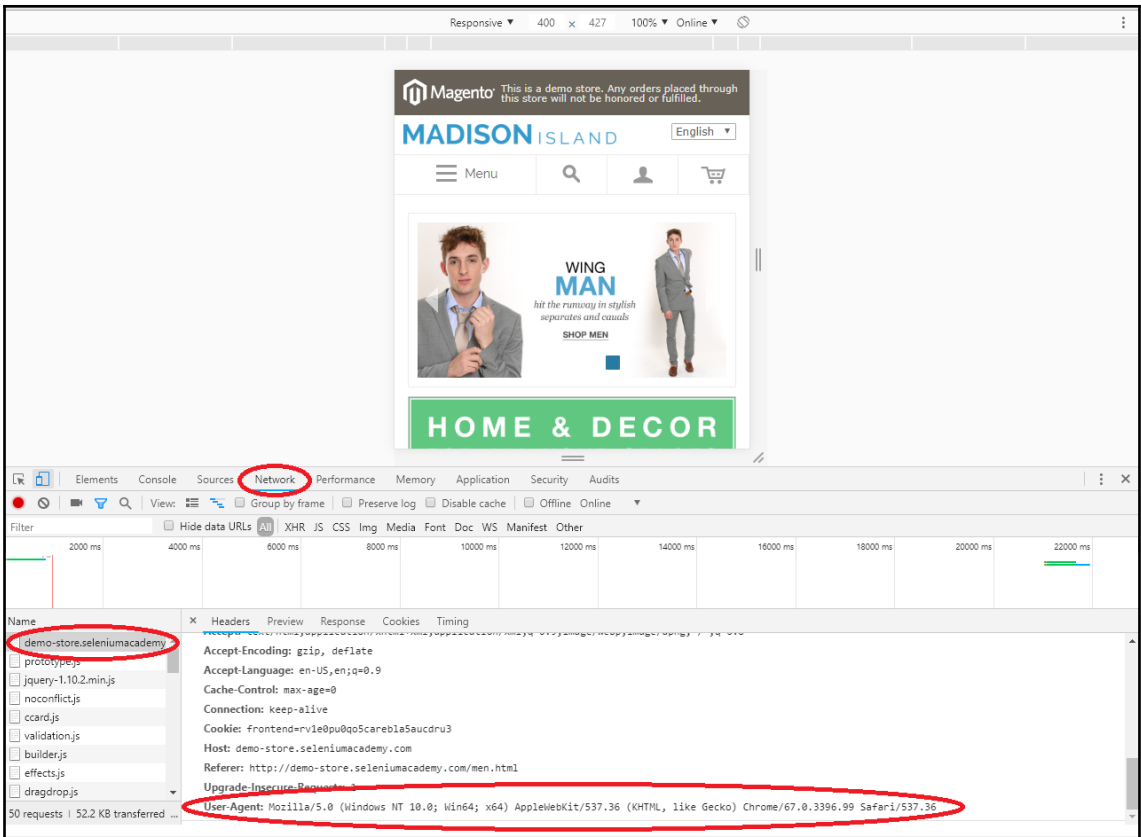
Responsive ▼ 400 x 427 100% ▼ Online ▼

Magento This is a demo store. Any orders placed through this store will not be honored or fulfilled.

MADISON ISLAND English ▼

Menu

WING MAN hit the runway in stylish separates and cauals SHOP MEN

HOME & DECOR

Elements Console Sources Network Performance Memory Application Security Audits

View: Group by frame Preserve log Disable cache Offline Online ▼

Filter Hide data URLs All XHR JS CSS Img Media Font Doc WS Manifest Other

2000 ms 4000 ms 6000 ms 8000 ms 10000 ms 12000 ms 14000 ms 16000 ms 18000 ms 20000 ms 22000 ms

Name
demo-store.seleniumacademy
prototype.js
jquery-1.10.2.min.js
noconflict.js
ccard.js
validation.js
builder.js
effects.js
dragdrop.js
50 requests | 52.2 KB transferred ...

× Headers Preview Response Cookies Timing

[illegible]
Accept-Encoding: gzip, deflate
Accept-Language: en-US,en;q=0.9
Cache-Control: max-age=0
Connection: keep-alive
Cookie: frontend=rv1e0pu0qo5careb1a5aucdru3
Host: demo-store.seleniumacademy.com
Referer: http://demo-store.seleniumacademy.com/men.html
Upgrade-Insecure-Requests: 1
User-Agent: Mozilla/5.0 (Windows NT 10.0; Win64; x64) AppleWebKit/537.36 (KHTML, like Gecko) Chrome/67.0.3396.99 Safari/537.36